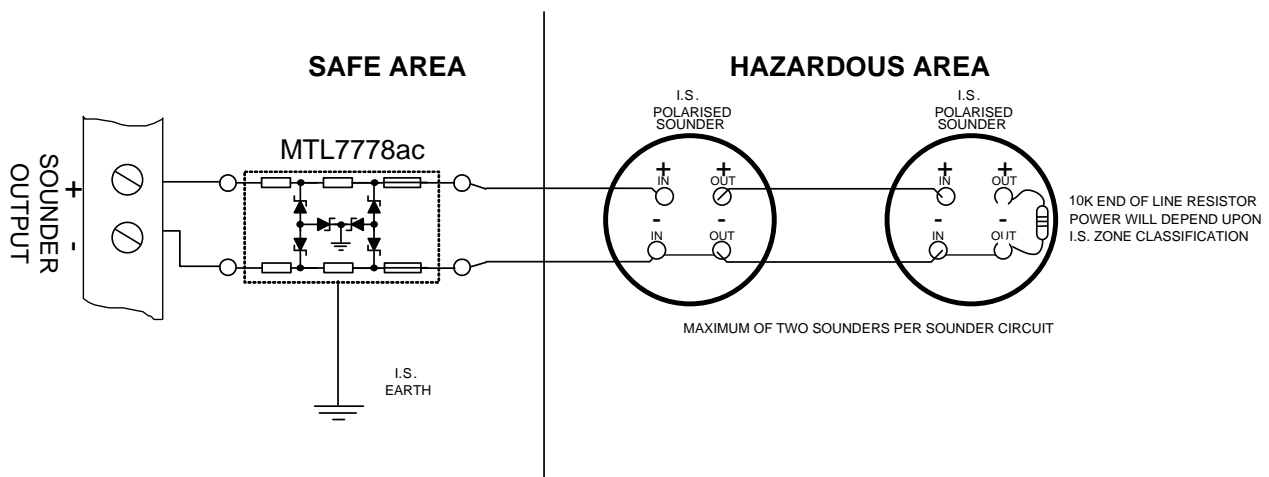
SAFE AREA

HAZARDOUS AREA

SOUNDER OUTPUT

+

-

MTL7778ac

I.S. EARTH

I.S. POLARISED SOUNDER

+ IN

+ OUT

- IN

- OUT

I.S. POLARISED SOUNDER

+ IN

+ OUT

- IN

- OUT

10K END OF LINE RESISTOR POWER WILL DEPEND UPON I.S. ZONE CLASSIFICATION

MAXIMUM OF TWO SOUNDERS PER SOUNDER CIRCUIT